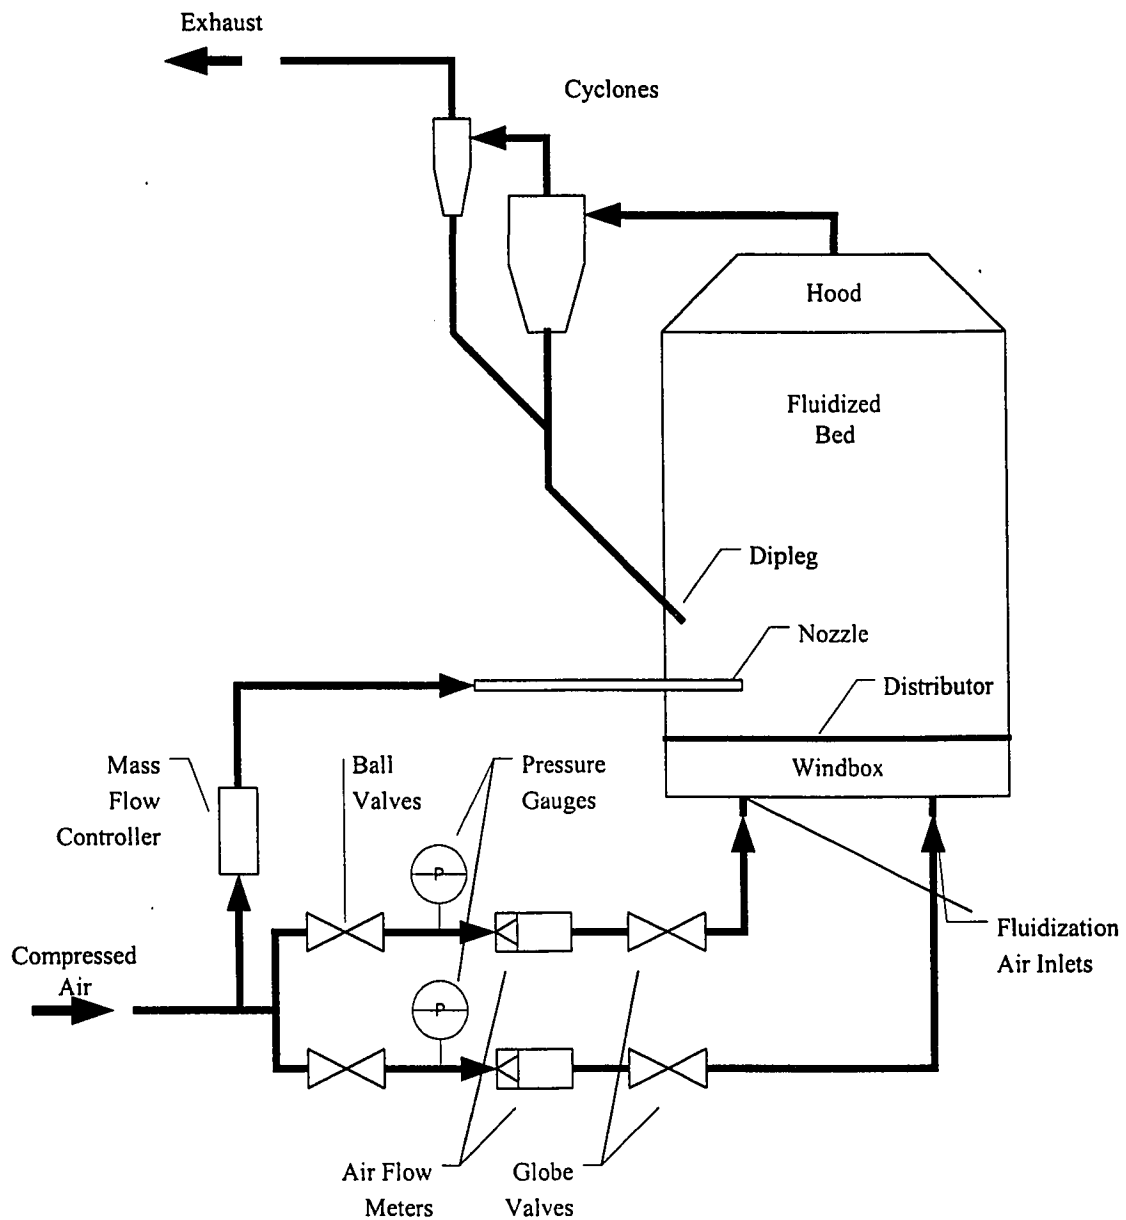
Exhaust

Cyclones

Hood

Fluidized Bed

Dipleg

Nozzle

Distributor

Windbox

Mass Flow Controller

Ball Valves

Pressure Gauges

P

P

Compressed Air

Fluidization Air Inlets

Air Flow Meters

Globe Valves